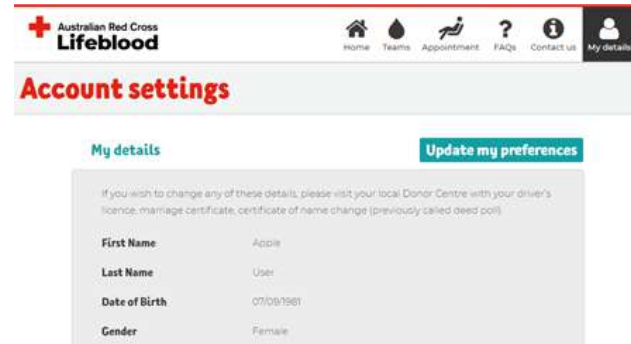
Australian Red Cross
Lifeblood

Home Teams Appointment FAQs Contact us My details

Account settings

My details

Update my preferences

If you wish to change any of these details, please visit your local Donor Centre with your driver's licence, marriage certificate, certificate of name change (previously called deed poll).

| | |
|---|---|
| First Name | Apple |
| Last Name | User |
| Date of Birth | 07/09/1981 |
| Gender | Female |